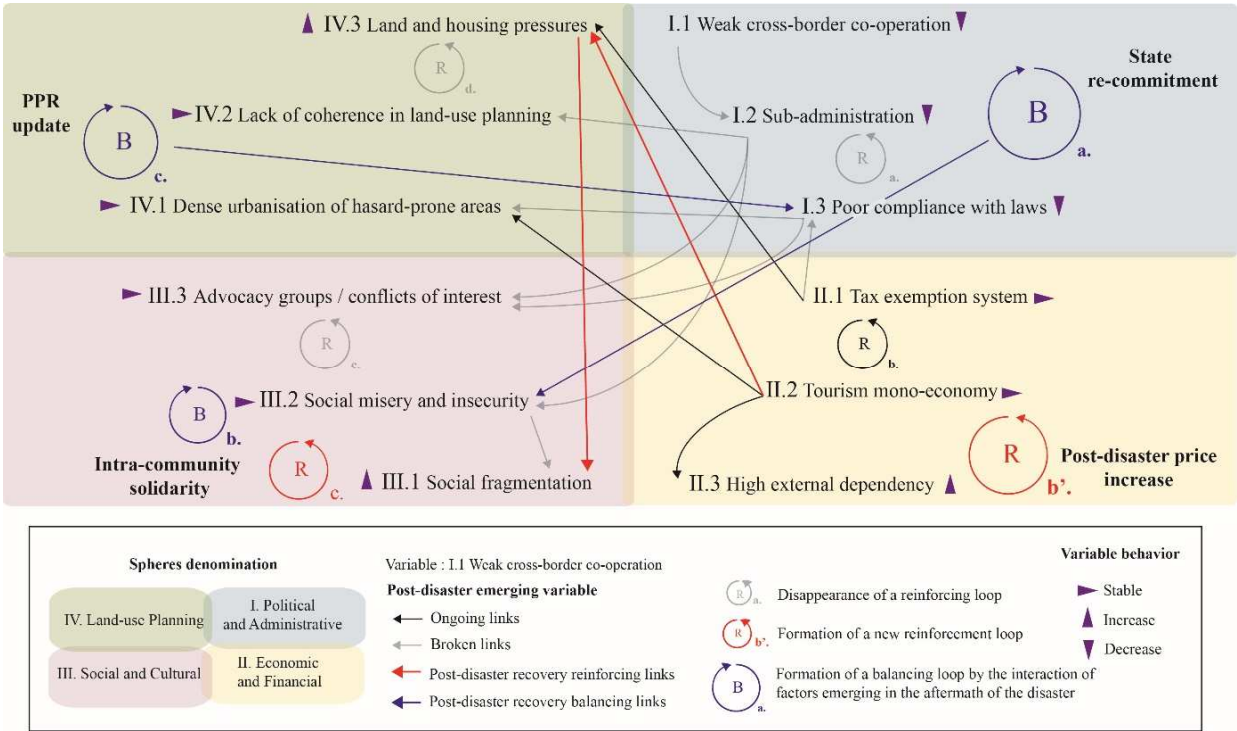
IV.3 Land and housing pressures

R d.

PPR update

B c.

IV.2 Lack of coherence in land-use planning

IV.1 Dense urbanisation of hasard-prone areas

I.1 Weak cross-border co-operation

State re-commitment

B a.

I.2 Sub-administration

R a.

I.3 Poor compliance with laws

III.3 Advocacy groups / conflicts of interest

R c.

B b.

III.2 Social misery and insecurity

Intra-community solidarity

R c.

III.1 Social fragmentation

II.1 Tax exemption system

R b.

II.2 Tourism mono-economy

R b'.

Post-disaster price increase

II.3 High external dependency

Spheres denomination

IV. Land-use Planning

I. Political and Administrative

III. Social and Cultural

II. Economic and Financial

Variable : I.1 Weak cross-border co-operation

Post-disaster emerging variable

Ongoing links

Broken links

Post-disaster recovery reinforcing links

Post-disaster recovery balancing links

R a. Disappearance of a reinforcing loop

R b'. Formation of a new reinforcement loop

B a. Formation of a balancing loop by the interaction of factors emerging in the aftermath of the disaster

Variable behavior

Stable

Increase

Decrease